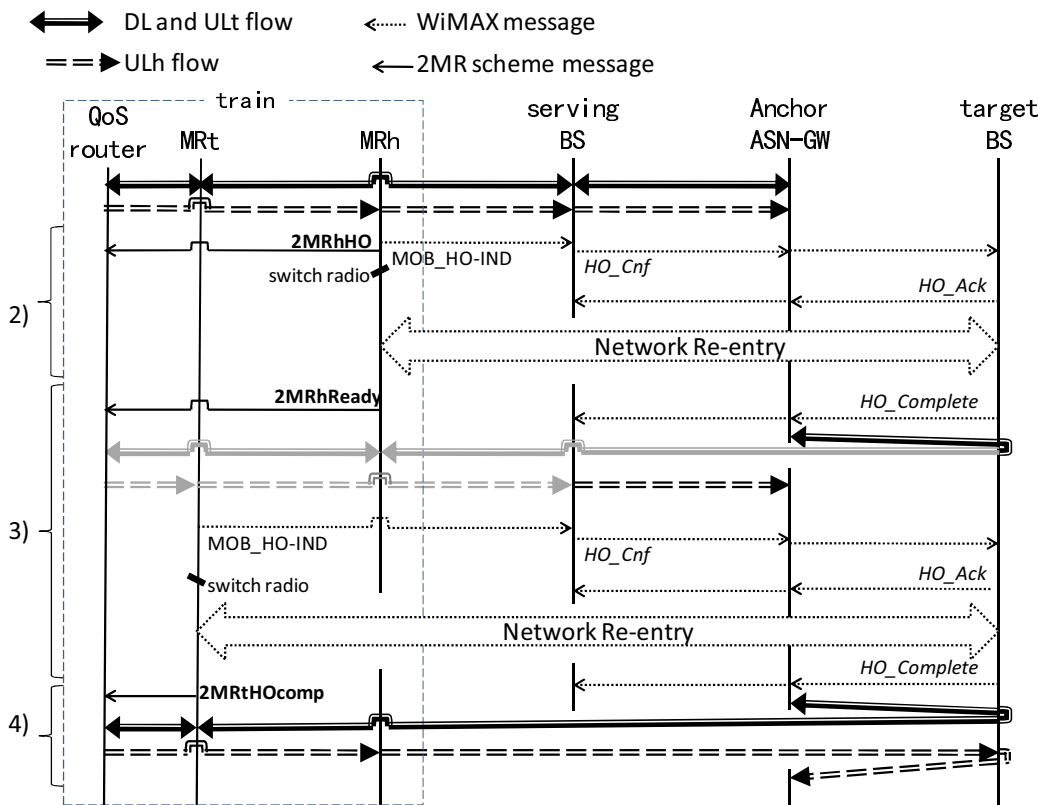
DL and ULt flow
WiMAX message
ULh flow
2MR scheme message

train
QoS router
MRt
MRh
serving BS
Anchor ASN-GW
target BS

2)
2MRhHO
MOB_HO-IND
switch radio
HO_Cnf
HO_Ack
Network Re-entry

3)
2MRhReady
HO_Complete
MOB_HO-IND
HO_Cnf
switch radio
HO_Ack
Network Re-entry
HO_Complete

4)
2MRtHOcomp